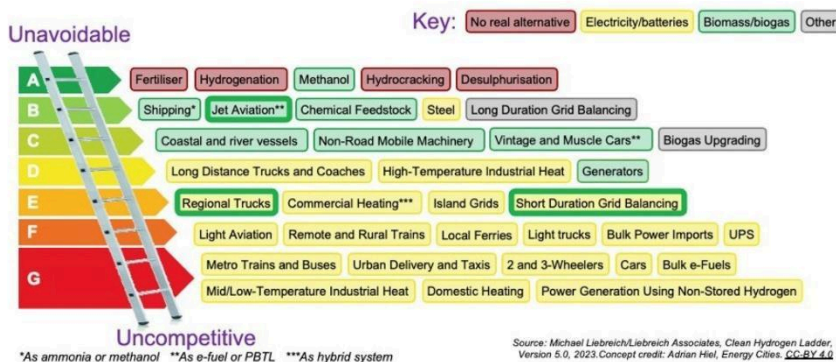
Unavoidable

Key: No real alternative | Electricity/batteries | Biomass/biogas | Other

A | Fertiliser | Hydrogenation | Methanol | Hydrocracking | Desulphurisation

B | Shipping* | Jet Aviation** | Chemical Feedstock | Steel | Long Duration Grid Balancing

C | Coastal and river vessels | Non-Road Mobile Machinery | Vintage and Muscle Cars** | Biogas Upgrading

D | Long Distance Trucks and Coaches | High-Temperature Industrial Heat | Generators

E | Regional Trucks | Commercial Heating*** | Island Grids | Short Duration Grid Balancing

F | Light Aviation | Remote and Rural Trains | Local Ferries | Light trucks | Bulk Power Imports | UPS

G | Metro Trains and Buses | Urban Delivery and Taxis | 2 and 3-Wheelers | Cars | Bulk e-Fuels | Mid/Low-Temperature Industrial Heat | Domestic Heating | Power Generation Using Non-Stored Hydrogen

Uncompetitive

*As ammonia or methanol **As e-fuel or PBTL ***As hybrid system

Source: Michael Liebreich/Liebreich Associates, Clean Hydrogen Ladder, Version 5.0, 2023.Concept credit: Adrian Hiel, Energy Cities. CC-BY 4.0